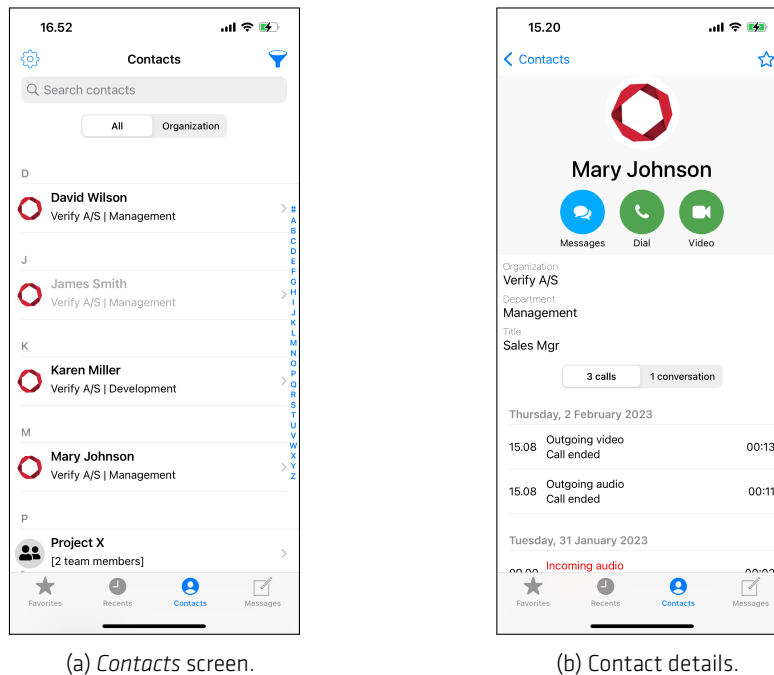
16.52

Contacts

Search contacts

All | Organization

D

David Wilson
Verify A/S | Management

J

James Smith
Verify A/S | Management

K

Karen Miller
Verify A/S | Development

M

Mary Johnson
Verify A/S | Management

P

Project X
[2 team members]

# A B C D E F G H I J K L M N O P Q R S T U V W X Y Z

Favorites Recents Contacts Messages

(a) *Contacts* screen.

15.20

< Contacts

Mary Johnson

Messages Dial Video

Organization
Verify A/S

Department
Management

Title
Sales Mgr

3 calls | 1 conversation

Thursday, 2 February 2023

15.08 Outgoing video
Call ended 00:13

15.08 Outgoing audio
Call ended 00:11

Tuesday, 31 January 2023

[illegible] Incoming audio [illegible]

Favorites Recents Contacts Messages

(b) Contact details.